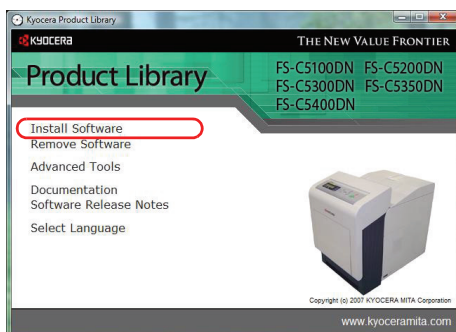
Kyocera Product Library

KYOCERA

THE NEW VALUE FRONTIER

Product Library

FS-C5100DN FS-C5200DN
FS-C5300DN FS-C5350DN
FS-C5400DN

Install Software
Remove Software

Advanced Tools

Documentation
Software Release Notes

Select Language

Copyright (c) 2007 KYOCERA MITA Corporation

www.kyoceramita.com